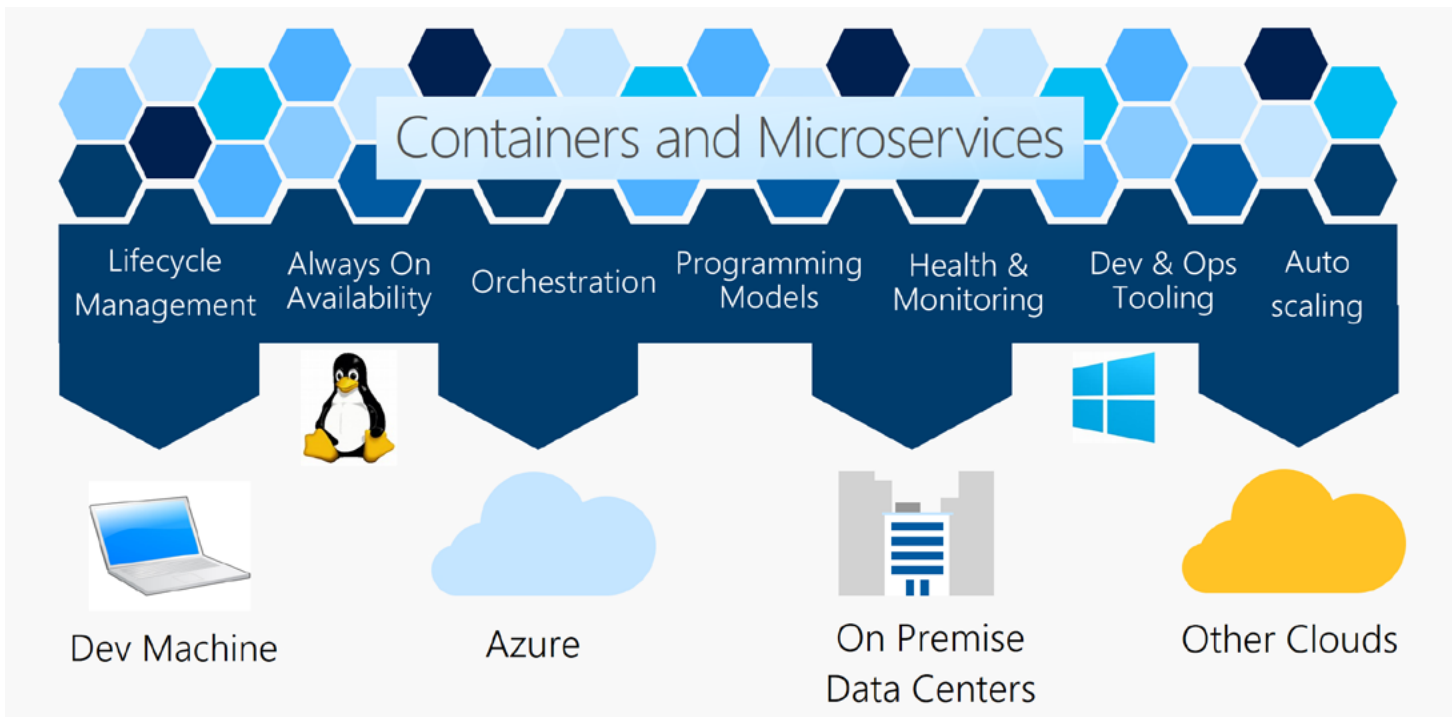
Containers and Microservices

Lifecycle Management

Always On Availability

Orchestration

Programming Models

Health & Monitoring

Dev & Ops Tooling

Auto scaling

Dev Machine

Azure

On Premise Data Centers

Other Clouds